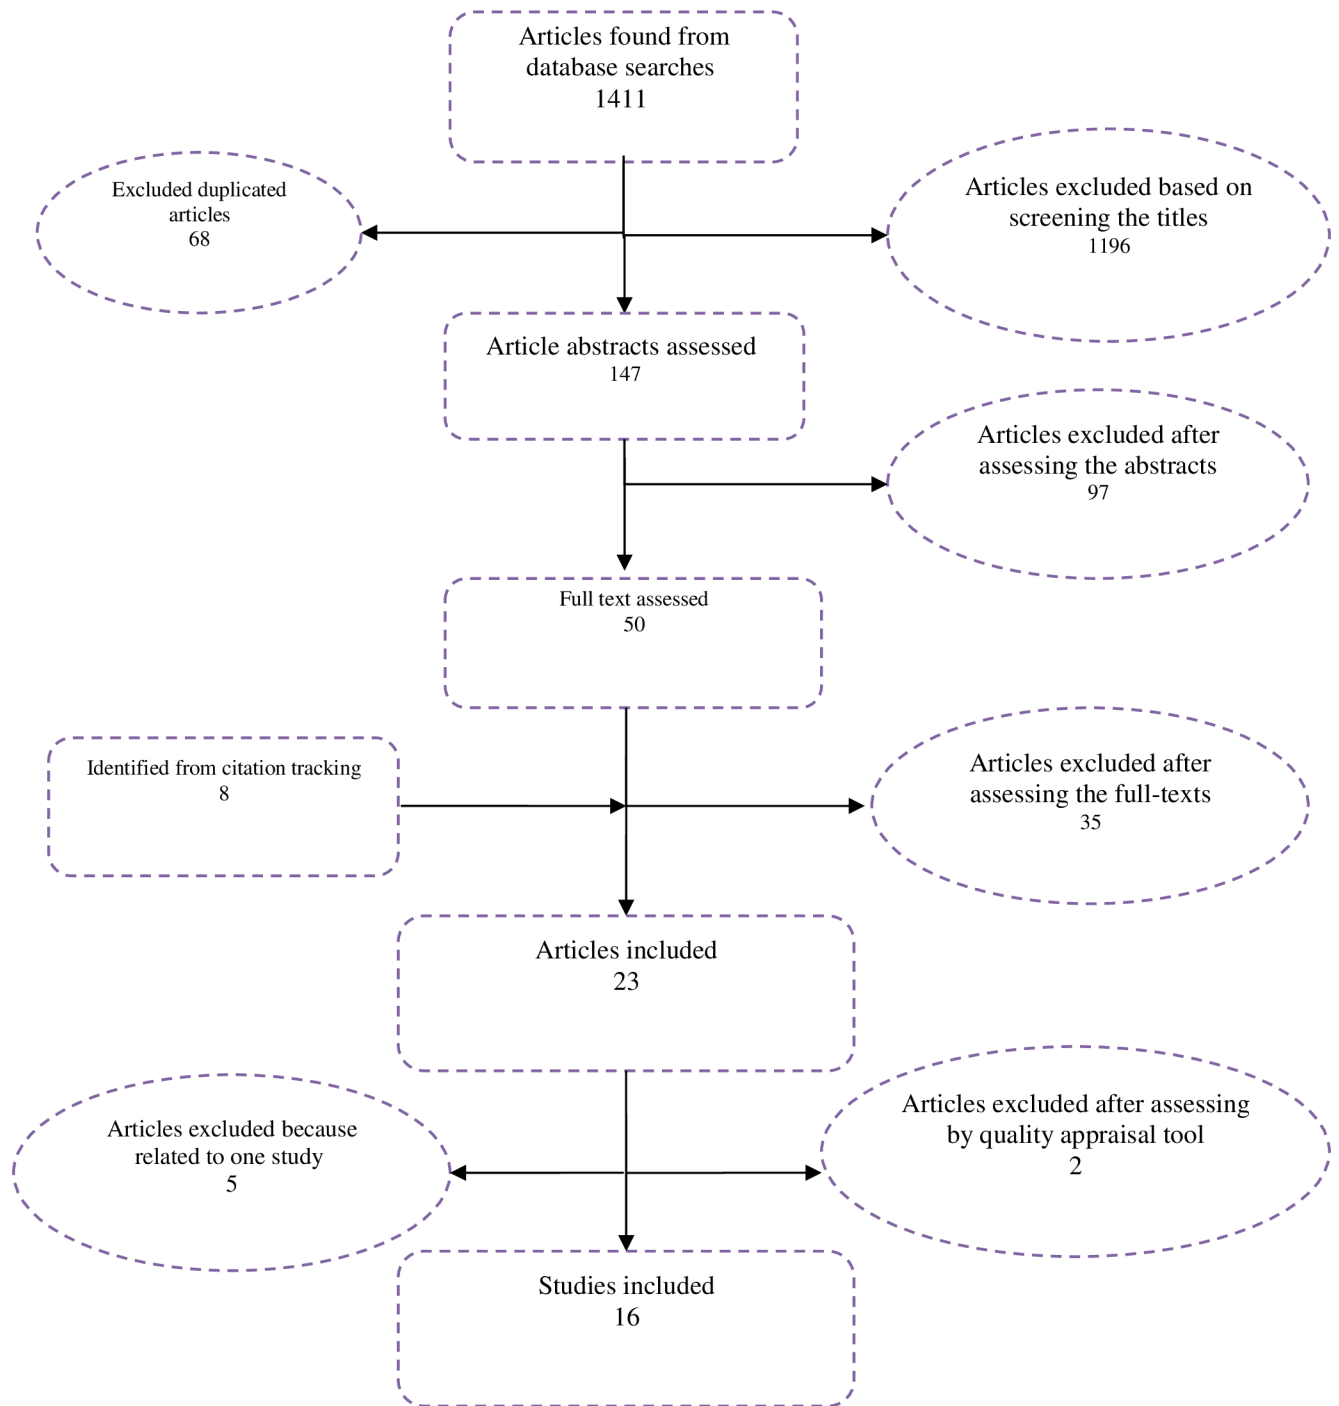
Articles found from database searches
1411

Excluded duplicated articles
68

Articles excluded based on screening the titles
1196

Article abstracts assessed
147

Articles excluded after assessing the abstracts
97

Full text assessed
50

Identified from citation tracking
8

Articles excluded after assessing the full-texts
35

Articles included
23

Articles excluded because related to one study
5

Articles excluded after assessing by quality appraisal tool
2

Studies included
16